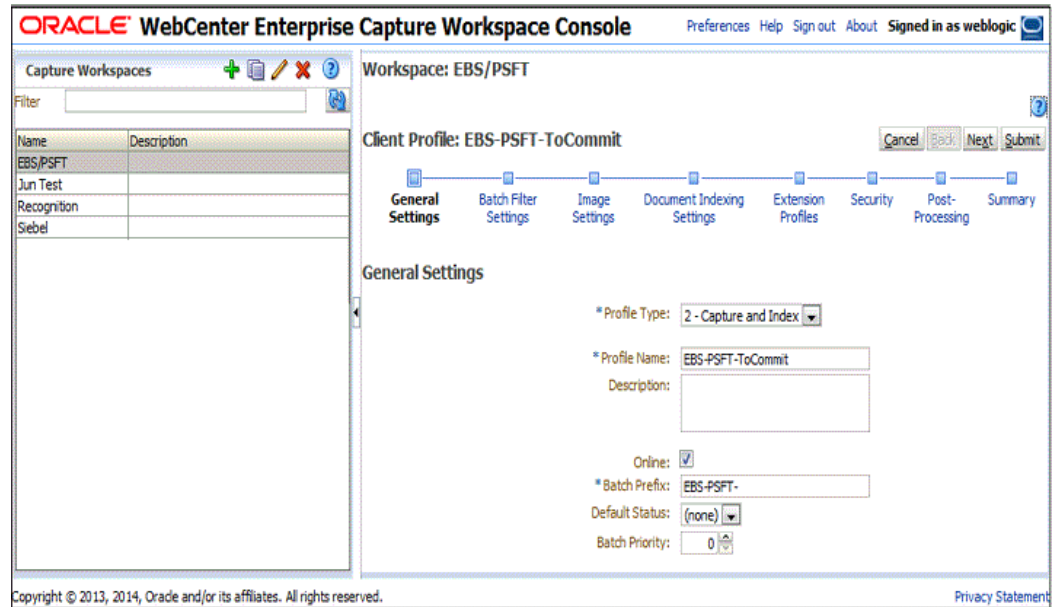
ORACLE WebCenter Enterprise Capture Workspace Console

Preferences Help Sign out About Signed in as weblogic

Capture Workspaces

Filter

| Name | Description |
|---|---|
| EBS/PSFT | |
| Jun Test | |
| Recognition | |
| Siebel | |

Workspace: EBS/PSFT

Client Profile: EBS-PSFT-ToCommit

Cancel Back Next Submit

General Settings
Batch Filter Settings
Image Settings
Document Indexing Settings
Extension Profiles
Security
Post-Processing
Summary

General Settings

* Profile Type: 2 - Capture and Index

* Profile Name: EBS-PSFT-ToCommit

Description:

Online:

* Batch Prefix: EBS-PSFT-

Default Status: (none)

Batch Priority: 0

Copyright © 2013, 2014, Oracle and/or its affiliates. All rights reserved.

Privacy Statement